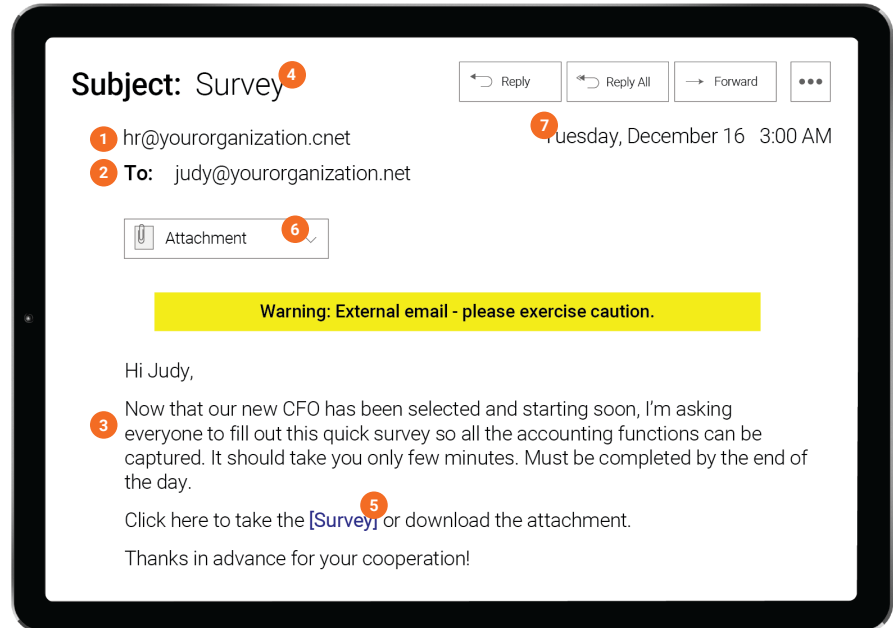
Subject: Survey 4

Reply
Reply All
Forward
•••

1 hr@yourorganization.cnet
7 Tuesday, December 16 3:00 AM
2 To: judy@yourorganization.net

Attachment 6

Warning: External email - please exercise caution.

Hi Judy,

3 Now that our new CFO has been selected and starting soon, I'm asking everyone to fill out this quick survey so all the accounting functions can be captured. It should take you only few minutes. Must be completed by the end of the day.

5
Click here to take the [Survey] or download the attachment.

Thanks in advance for your cooperation!